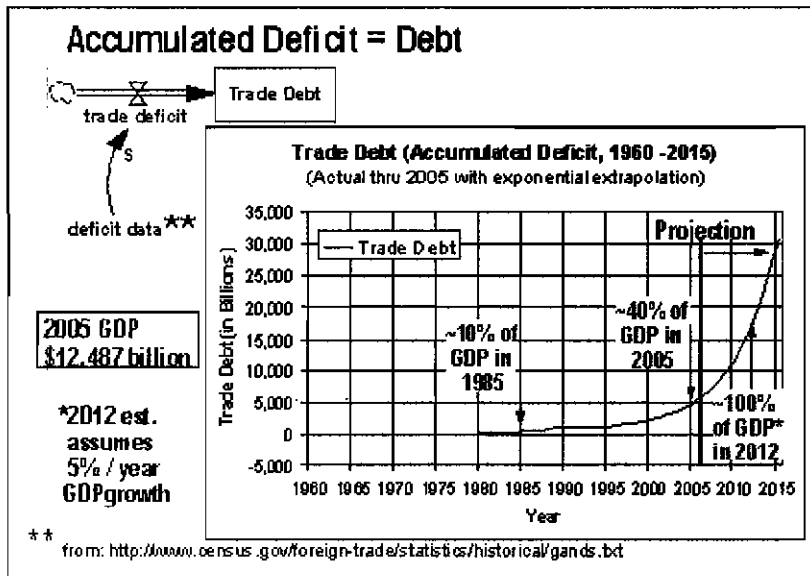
Accumulated Deficit = Debt

trade deficit

Trade Debt

s

deficit data**

2005 GDP
$12,487 billion

*2012 est. assumes 5% / year GDPgrowth

Trade Debt (Accumulated Deficit, 1960 -2015)
(Actual thru 2005 with exponential extrapolation)

— Trade Debt

Projection

~10% of GDP in 1985

~40% of GDP in 2005

~100% of GDP* in 2012

Trade Debt (in Billions)

35,000
30,000
25,000
20,000
15,000
10,000
5,000
0
-5,000

1960 1965 1970 1975 1980 1985 1990 1995 2000 2005 2010 2015

Year

** from: http://www.census.gov/foreign-trade/statistics/historical/gands.txt